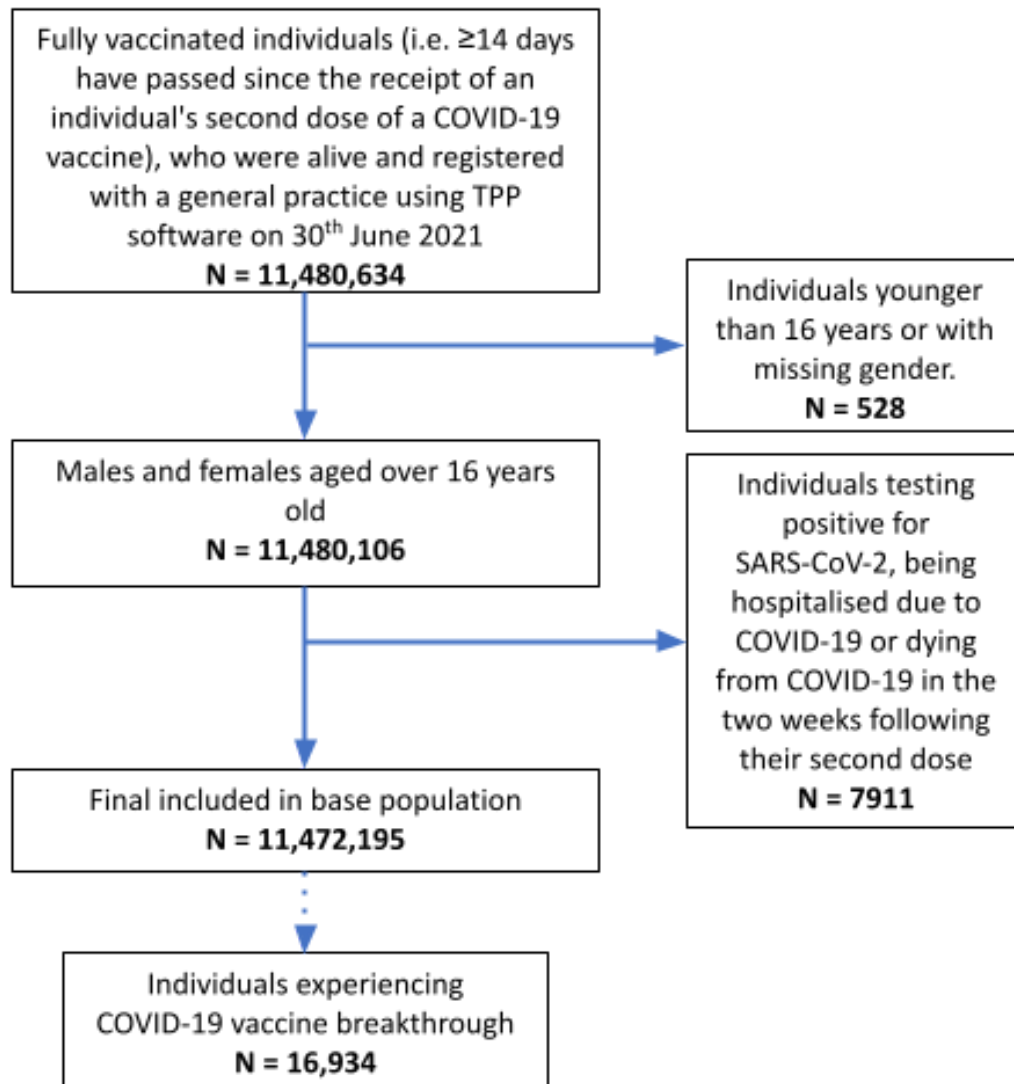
Fully vaccinated individuals (i.e. ≥14 days have passed since the receipt of an individual's second dose of a COVID-19 vaccine), who were alive and registered with a general practice using TPP software on 30$^{th}$ June 2021
**N = 11,480,634**

Individuals younger than 16 years or with missing gender.
**N = 528**

Males and females aged over 16 years old
**N = 11,480,106**

Individuals testing positive for SARS-CoV-2, being hospitalised due to COVID-19 or dying from COVID-19 in the two weeks following their second dose
**N = 7911**

Final included in base population
**N = 11,472,195**

Individuals experiencing COVID-19 vaccine breakthrough
**N = 16,934**